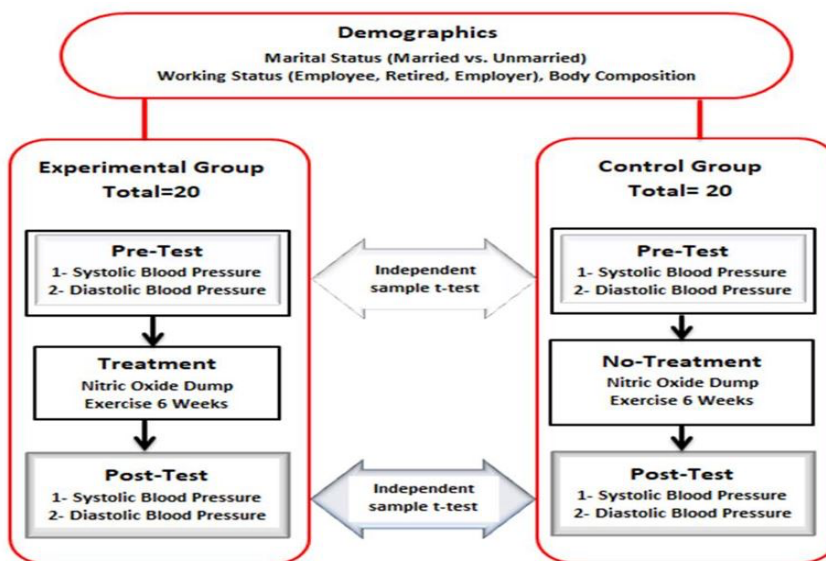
Demographics
Marital Status (Married vs. Unmarried)
Working Status (Employee, Retired, Employer), Body Composition

Experimental Group
Total=20

Pre-Test
1- Systolic Blood Pressure
2- Diastolic Blood Pressure

Treatment
Nitric Oxide Dump
Exercise 6 Weeks

Post-Test
1- Systolic Blood Pressure
2- Diastolic Blood Pressure

Independent sample t-test

Independent sample t-test

Control Group
Total= 20

Pre-Test
1- Systolic Blood Pressure
2- Diastolic Blood Pressure

No-Treatment
Nitric Oxide Dump
Exercise 6 Weeks

Post-Test
1- Systolic Blood Pressure
2- Diastolic Blood Pressure